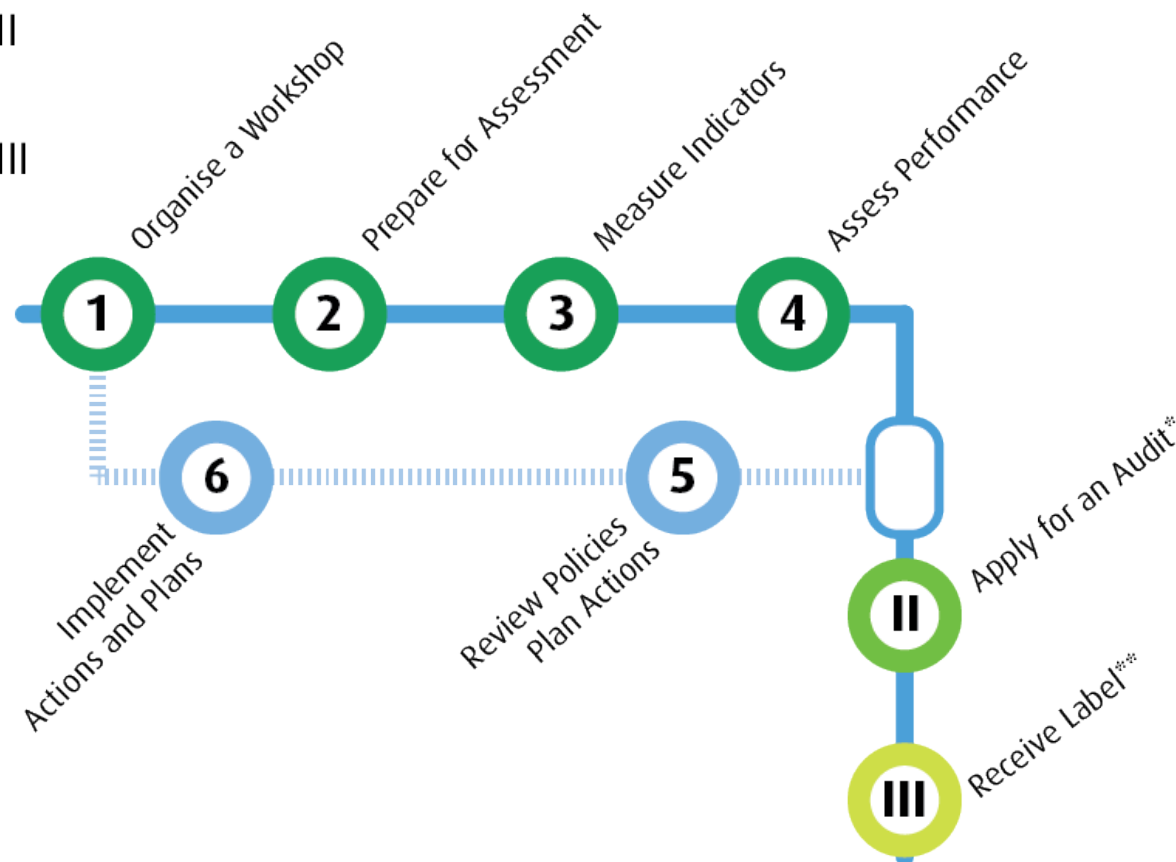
II

III

Organise a Workshop

Prepare for Assessment

Measure Indicators

Assess Performance

1

2

3

4

6

5

Implement Actions and Plans

Review Policies Plan Actions

Apply for an Audit*

II

Receive Label**

III